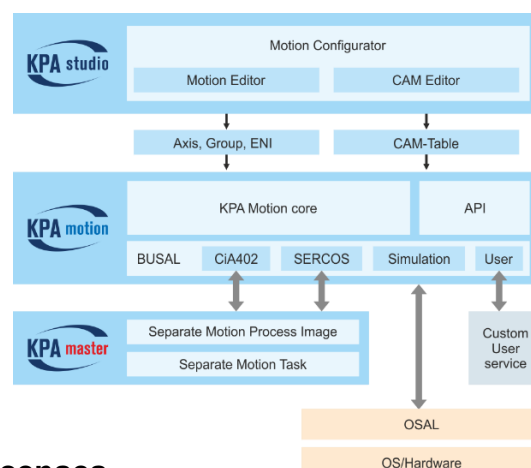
KPA studio

Motion Configurator

Motion Editor

CAM Editor

Axis, Group, ENI

CAM-Table

KPA motion

KPA Motion core

API

BUSAL

CiA402

SERCOS

Simulation

User

KPA master

Separate Motion Process Image

Separate Motion Task

Custom User service

OSAL

OS/Hardware